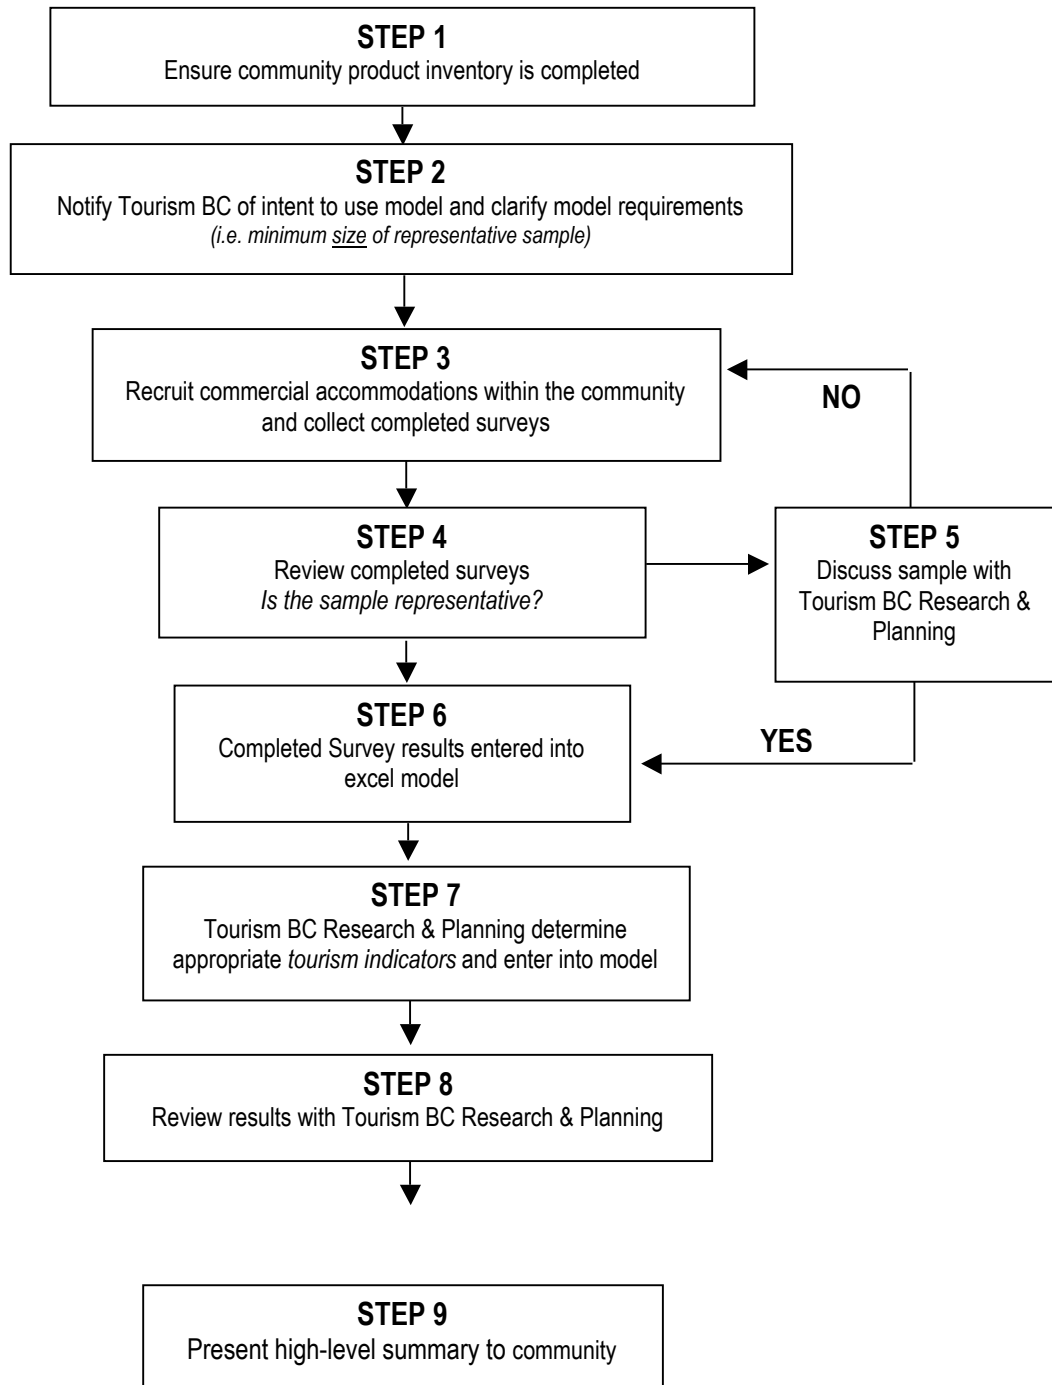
STEP 1
Ensure community product inventory is completed

STEP 2
Notify Tourism BC of intent to use model and clarify model requirements
(i.e. minimum size of representative sample)

STEP 3
Recruit commercial accommodations within the community and collect completed surveys

NO

STEP 4
Review completed surveys
Is the sample representative?

STEP 5
Discuss sample with Tourism BC Research & Planning

YES

STEP 6
Completed Survey results entered into excel model

STEP 7
Tourism BC Research & Planning determine appropriate tourism indicators and enter into model

STEP 8
Review results with Tourism BC Research & Planning

STEP 9
Present high-level summary to community